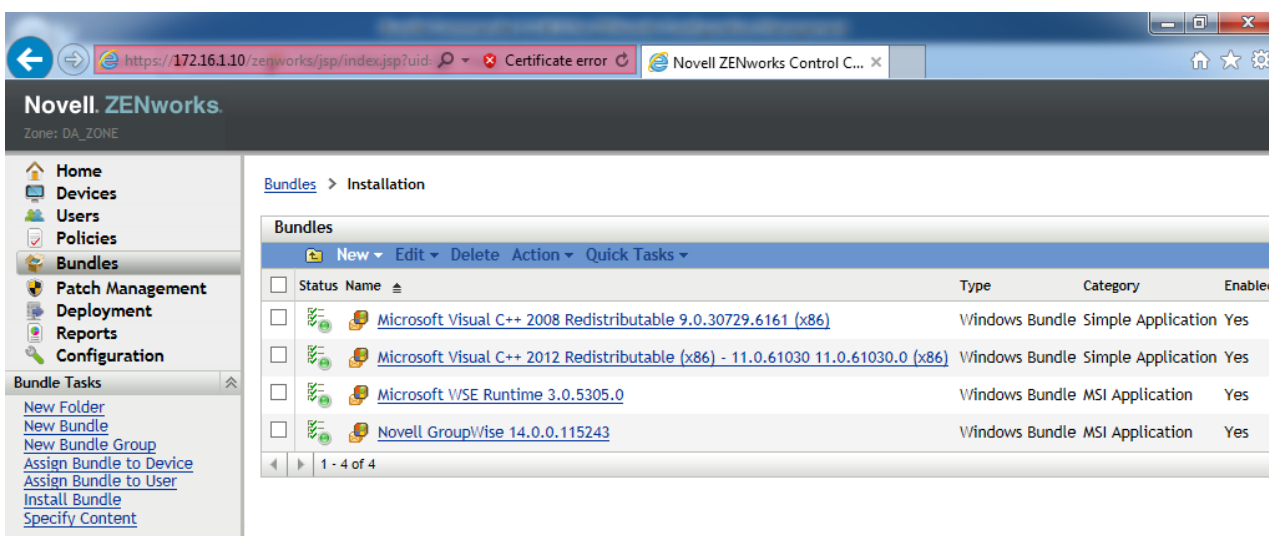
https://172.16.1.10/zenworks/jsp/index.jsp?uid: Certificate error
Novell ZENworks Control C... ×

Novell. ZENworks.
Zone: DA_ZONE

Home
Devices
Users
Policies
Bundles
Patch Management
Deployment
Reports
Configuration

Bundle Tasks
New Folder
New Bundle
New Bundle Group
Assign Bundle to Device
Assign Bundle to User
Install Bundle
Specify Content

Bundles > Installation

Bundles
New Edit Delete Action Quick Tasks

| | Status | Name | Type | Category | Enabled |
|---|---|---|---|---|---|
| | | Microsoft Visual C++ 2008 Redistributable 9.0.30729.6161 (x86) | Windows Bundle | Simple Application | Yes |
| | | Microsoft Visual C++ 2012 Redistributable (x86) - 11.0.61030 11.0.61030.0 (x86) | Windows Bundle | Simple Application | Yes |
| | | Microsoft WSE Runtime 3.0.5305.0 | Windows Bundle | MSI Application | Yes |
| | | Novell GroupWise 14.0.0.115243 | Windows Bundle | MSI Application | Yes |

1 - 4 of 4